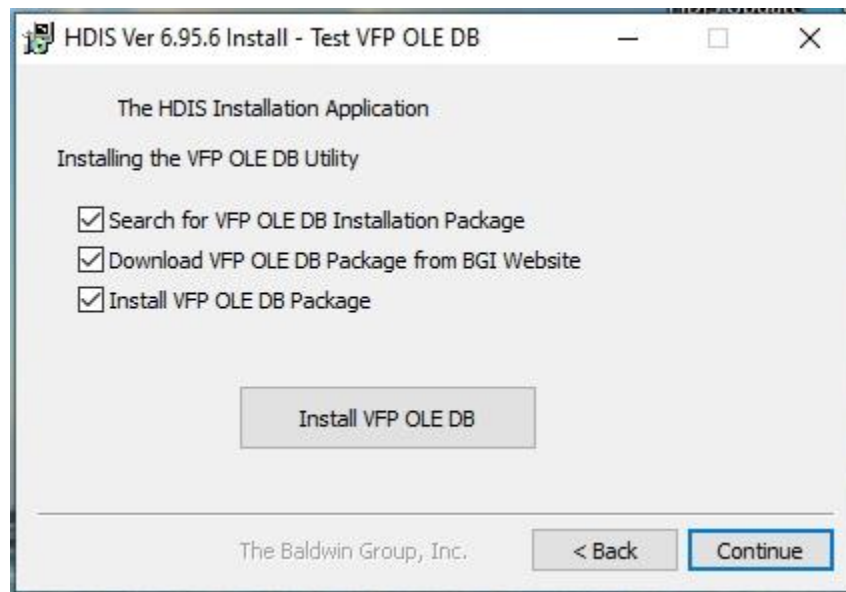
HDIS Ver 6.95.6 Install - Test VFP OLE DB

The HDIS Installation Application

Installing the VFP OLE DB Utility

Search for VFP OLE DB Installation Package

Download VFP OLE DB Package from BGI Website

Install VFP OLE DB Package

Install VFP OLE DB

The Baldwin Group, Inc.

< Back

Continue